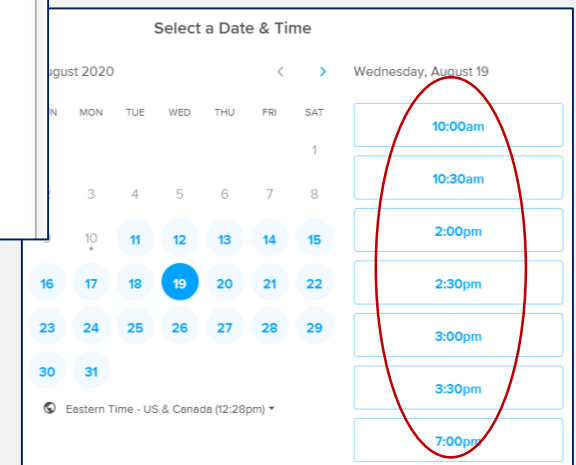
Select a Date & Time

ugust 2020

Wednesday, August 19

| N | MON | TUE | WED | THU | FRI | SAT |
|---|---|---|---|---|---|---|
| | | | | | | 1 |
| 2 | 3 | 4 | 5 | 6 | 7 | 8 |
| | 10 | 11 | 12 | 13 | 14 | 15 |
| 16 | 17 | 18 | 19 | 20 | 21 | 22 |
| 23 | 24 | 25 | 26 | 27 | 28 | 29 |
| 30 | 31 | | | | | |

Eastern Time - US & Canada (12:28pm)

10:00am

10:30am

2:00pm

2:30pm

3:00pm

3:30pm

7:00pm